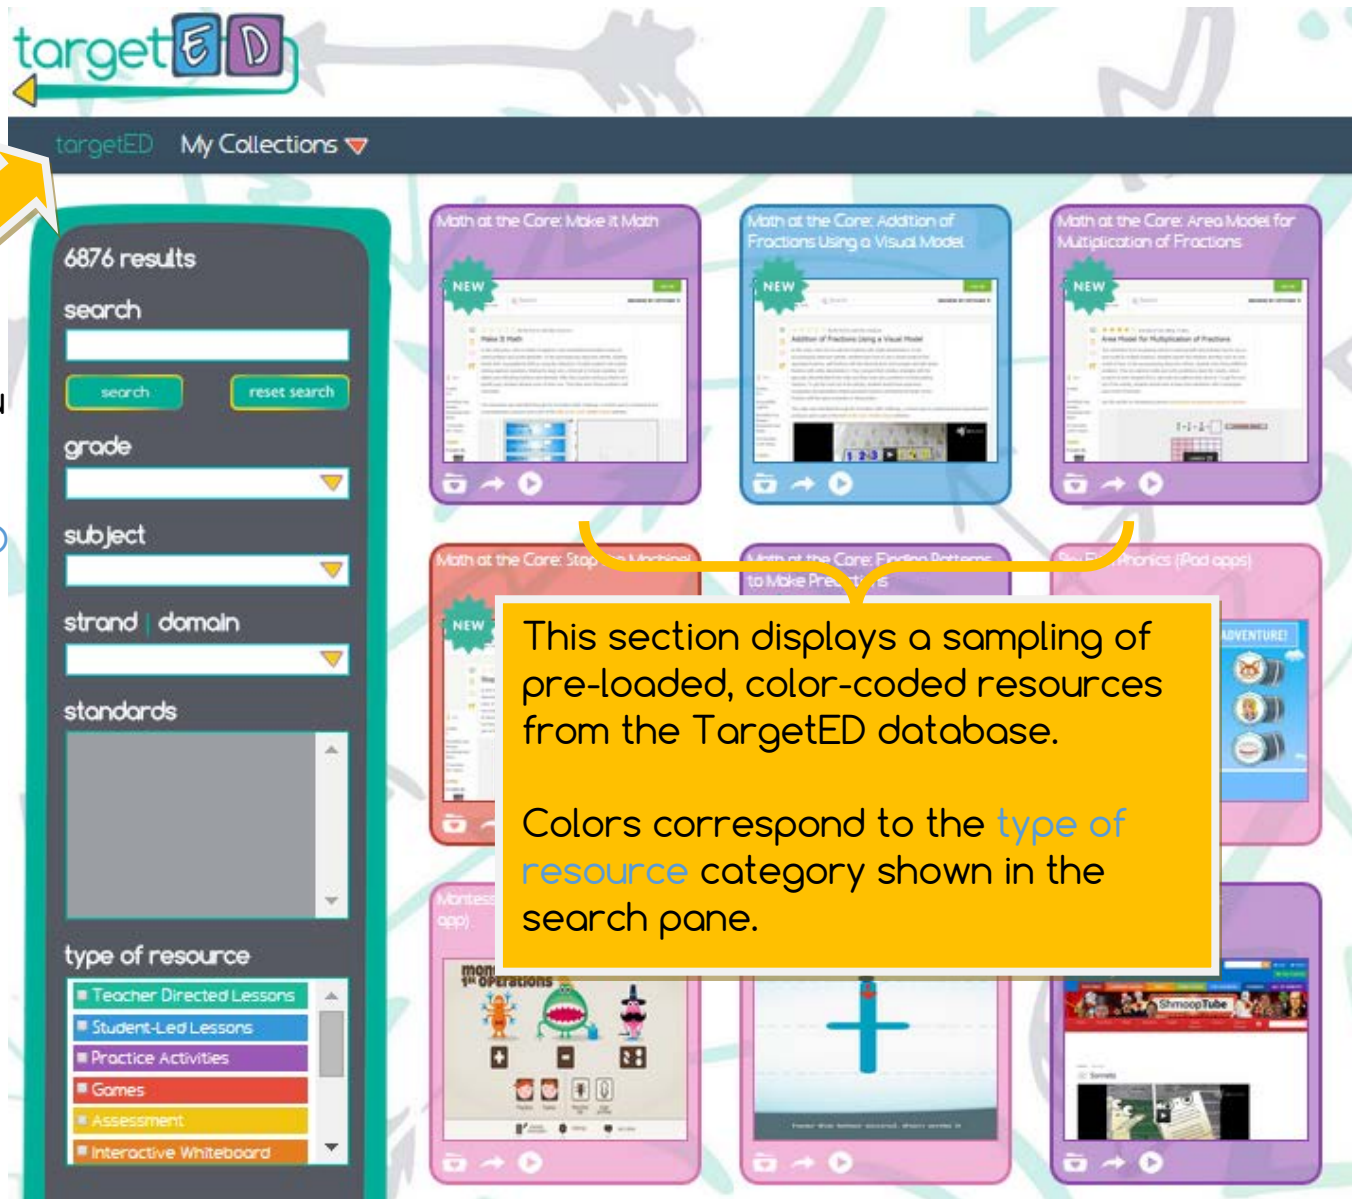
targetED

targetED My Collections

6876 results

search

search reset search

grade

subject

strand | domain

standards

type of resource

Teacher Directed Lessons
Student-Led Lessons
Practice Activities
Games
Assessment
Interactive Whiteboard

Math at the Core: Make it Math
NEW

Math at the Core: Addition of Fractions Using a Visual Model
NEW

Math at the Core: Area Model for Multiplication of Fractions
NEW

Math at the Core: Stop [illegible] Machine
NEW

Math at the Core: Finding Patterns to Make Pre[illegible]s

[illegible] Phonics (iPad apps)

ADVENTURE!

Montess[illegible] app)

This section displays a sampling of pre-loaded, color-coded resources from the TargetED database.

Colors correspond to the type of resource category shown in the search pane.

ShmoopTube